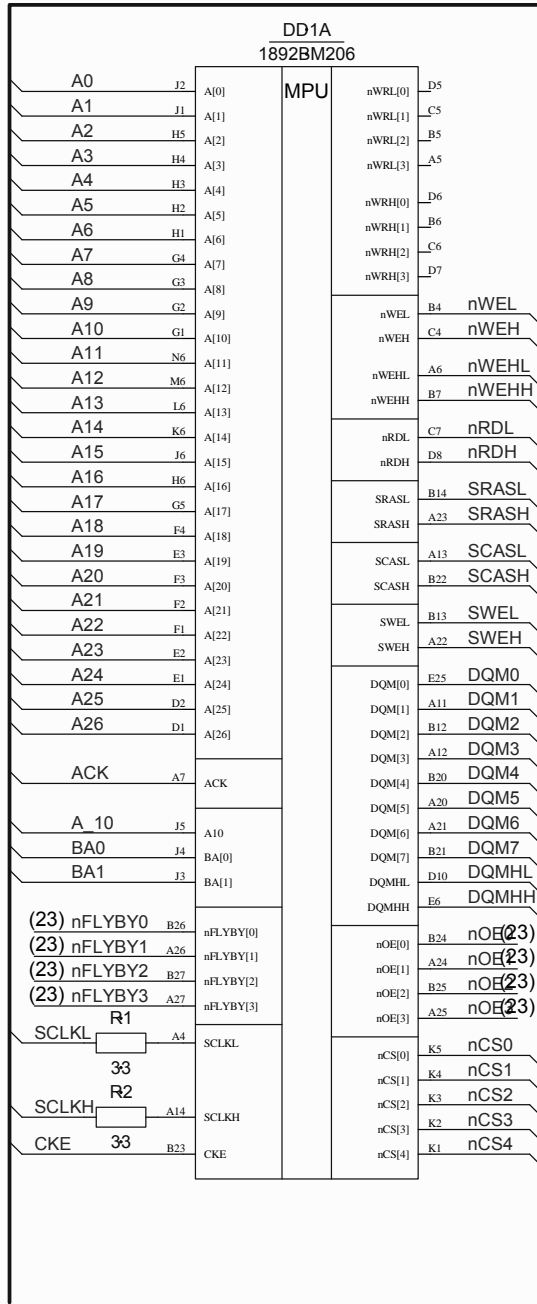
DD1A
1892BM206

MPU

A0 J2 A[0]
A1 J1 A[1]
A2 H5 A[2]
A3 H4 A[3]
A4 H3 A[4]
A5 H2 A[5]
A6 H1 A[6]
A7 G4 A[7]
A8 G3 A[8]
A9 G2 A[9]
A10 G1 A[10]
A11 N6 A[11]
A12 M6 A[12]
A13 L6 A[13]
A14 K6 A[14]
A15 J6 A[15]
A16 H6 A[16]
A17 G5 A[17]
A18 F4 A[18]
A19 E3 A[19]
A20 F3 A[20]
A21 F2 A[21]
A22 F1 A[22]
A23 E2 A[23]
A24 E1 A[24]
A25 D2 A[25]
A26 D1 A[26]

ACK A7 ACK

A_10 J5 A10
BA0 J4 BA[0]
BA1 J3 BA[1]

(23) nFLYBY0 B26 nFLYBY[0]
(23) nFLYBY1 A26 nFLYBY[1]
(23) nFLYBY2 B27 nFLYBY[2]
(23) nFLYBY3 A27 nFLYBY[3]

SCLKL R1 33 A4 SCLKL
SCLKH R2 33 A14 SCLKH
CKE B23 CKE

nWRL[0] D5
nWRL[1] C5
nWRL[2] B5
nWRL[3] A5
nWRH[0] D6
nWRH[1] B6
nWRH[2] C6
nWRH[3] D7

nWEL B4 nWEL
nWEH C4 nWEH
nWEHL A6 nWEHL
nWEHH B7 nWEHH
nRDL C7 nRDL
nRDH D8 nRDH
SRASL B14 SRASL
SRASH A23 SRASH
SCASL A13 SCASL
SCASH B22 SCASH
SWEL B13 SWEL
SWEH A22 SWEH
DQM[0] E25 DQM0
DQM[1] A11 DQM1
DQM[2] B12 DQM2
DQM[3] A12 DQM3
DQM[4] B20 DQM4
DQM[5] A20 DQM5
DQM[6] A21 DQM6
DQM[7] B21 DQM7
DQMHL D10 DQMHL
DQMHH E6 DQMHH
nOE[0] B24 nOE0 (23)
nOE[1] A24 nOE1 (23)
nOE[2] B25 nOE2 (23)
nOE[3] A25 nOE3 (23)
nCS[0] K5 nCS0
nCS[1] K4 nCS1
nCS[2] K3 nCS2
nCS[3] K2 nCS3
nCS[4] K1 nCS4